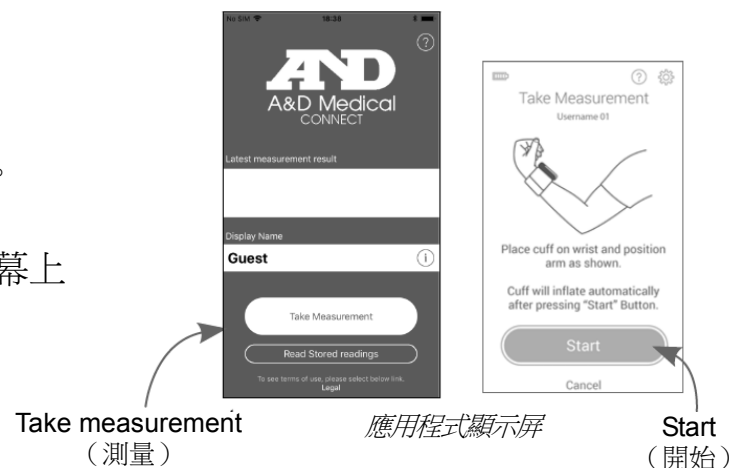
。

幕上

No SIM 18:38

?

A&D

A&D Medical
CONNECT

Latest measurement result

Display Name

Guest

Take Measurement

Read Stored readings

To see terms of use, please select below link.
Legal

Take Measurement
Username 01

Place cuff on wrist and position arm as shown.

Cuff will inflate automatically after pressing "Start" Button.

Start

Cancel

Take measurement
（測量）

應用程式顯示屏

Start
（開始）